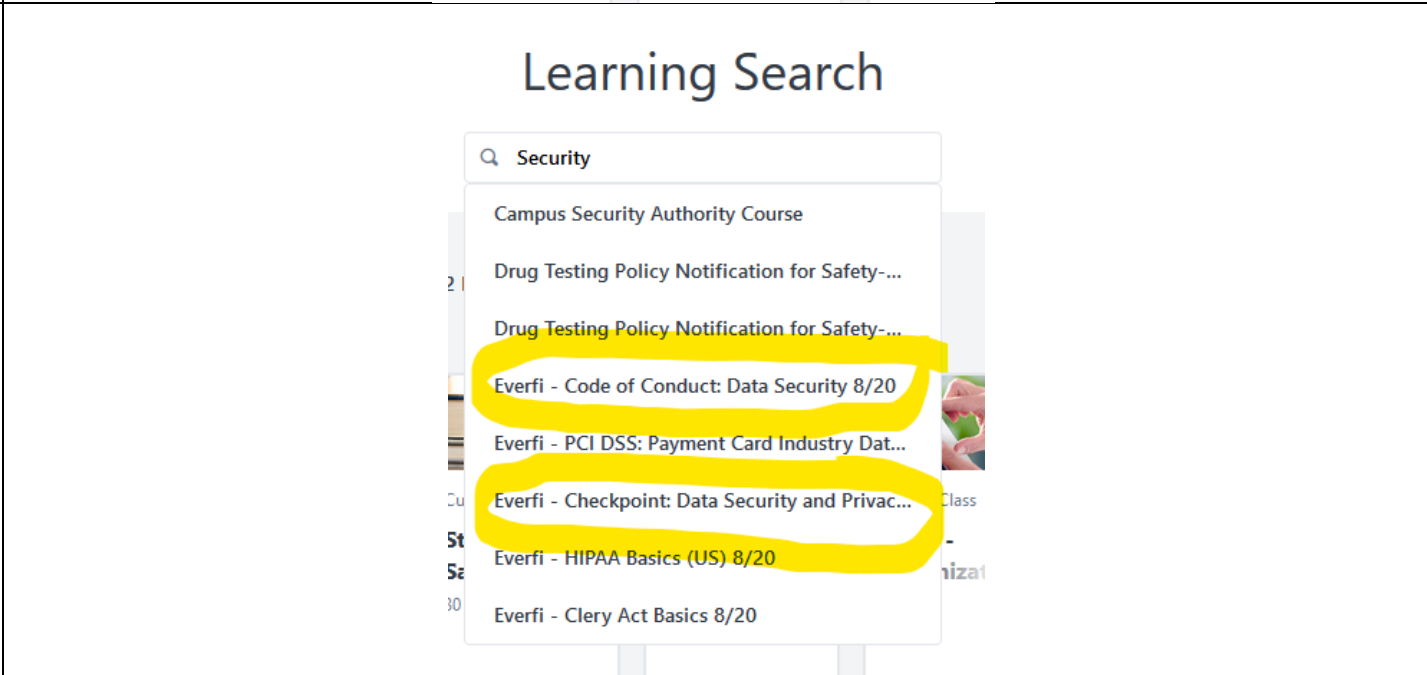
Learning Search

Security

Campus Security Authority Course

Drug Testing Policy Notification for Safety-...

Drug Testing Policy Notification for Safety-...

Everfi - Code of Conduct: Data Security 8/20

Everfi - PCI DSS: Payment Card Industry Dat...

Everfi - Checkpoint: Data Security and Privac...

Everfi - HIPAA Basics (US) 8/20

Everfi - Clery Act Basics 8/20